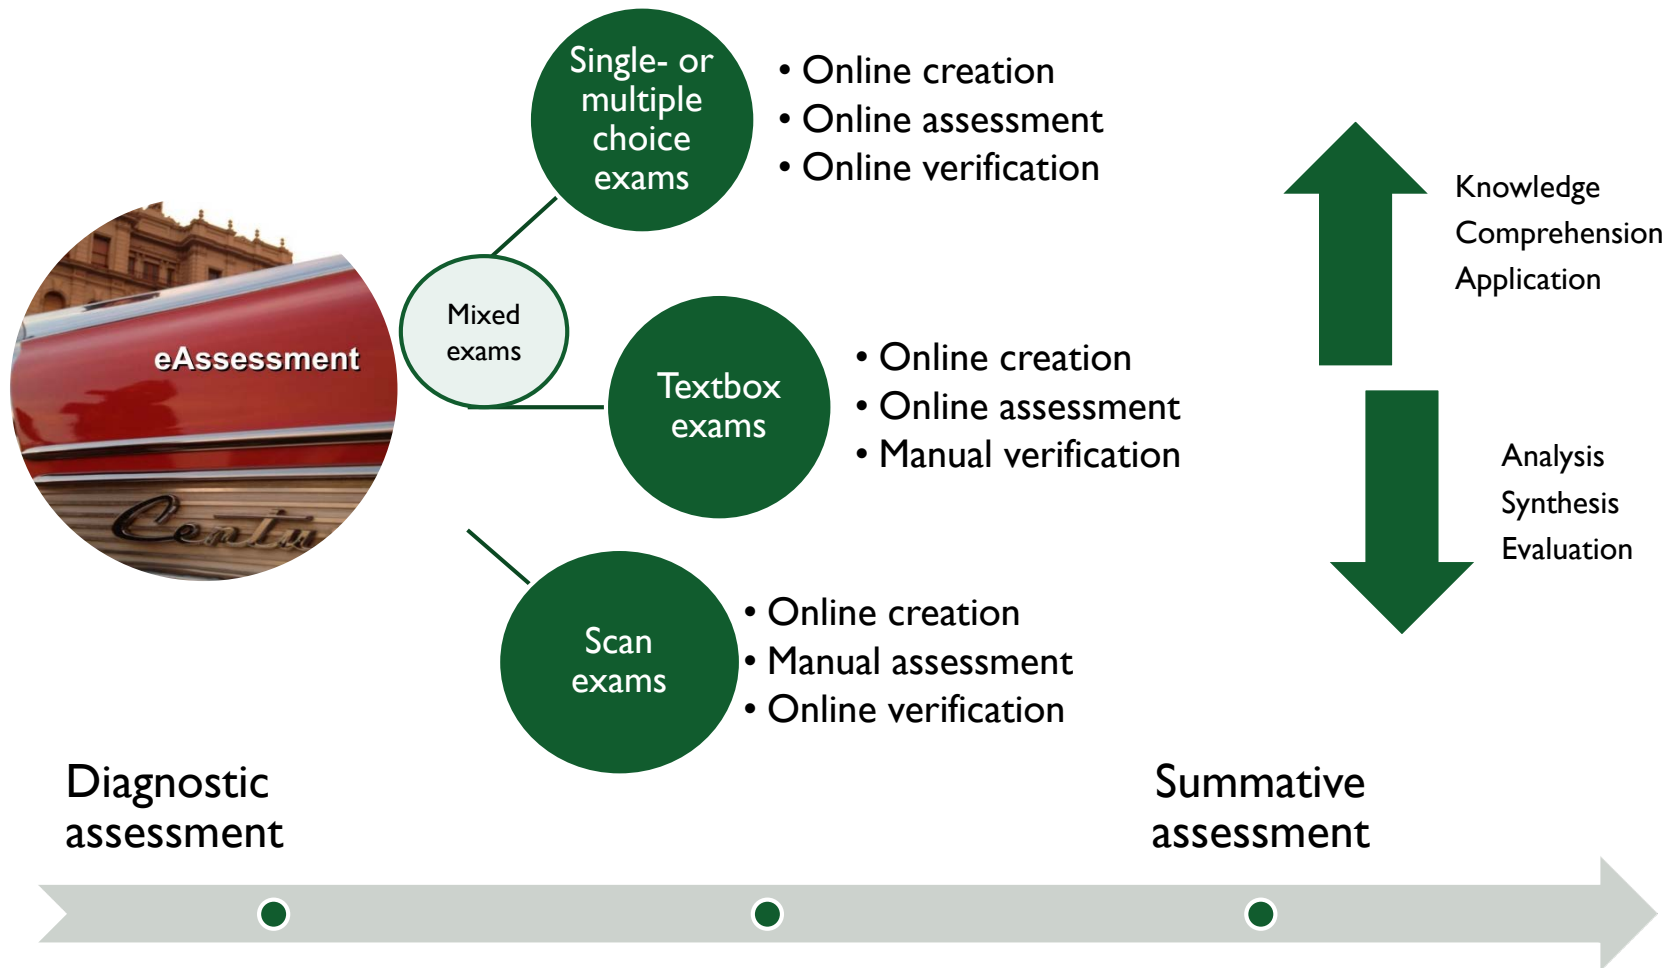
eAssessment

Centu

Mixed exams

Single- or multiple choice exams

• Online creation
• Online assessment
• Online verification

Textbox exams

• Online creation
• Online assessment
• Manual verification

Scan exams

• Online creation
• Manual assessment
• Online verification

Knowledge
Comprehension
Application

Analysis
Synthesis
Evaluation

Diagnostic assessment

Summative assessment